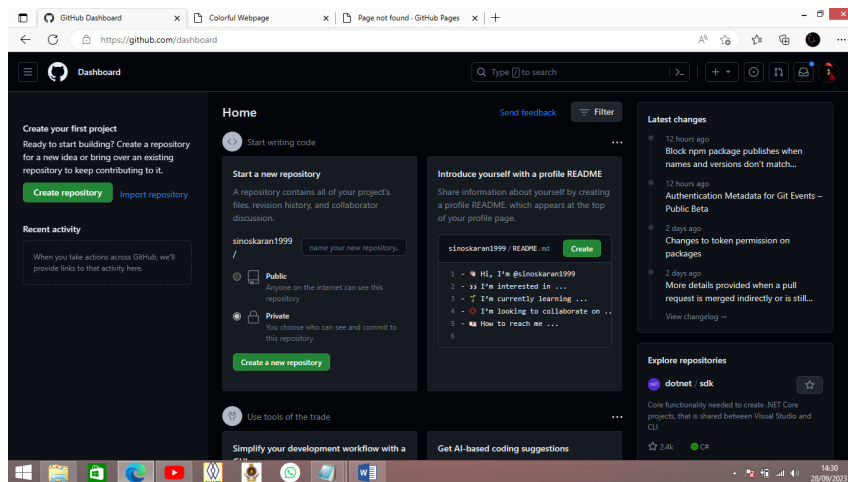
GitHub Dashboard | Colorful Webpage | Page not found · GitHub Pages

https://github.com/dashboard

Dashboard

Type / to search

Create your first project

Ready to start building? Create a repository for a new idea or bring over an existing repository to keep contributing to it.

Create repository  Import repository

Recent activity

When you take actions across GitHub, we'll provide links to that activity here.

Home

Send feedback  Filter

Start writing code

Start a new repository

A repository contains all of your project's files, revision history, and collaborator discussion.

sinoskaran1999 /  name your new repository...

Public
Anyone on the internet can see this repository

Private
You choose who can see and commit to this repository

Create a new repository

Introduce yourself with a profile README

Share information about yourself by creating a profile README, which appears at the top of your profile page.

sinoskaran1999 / README.md  Create

1 - 👋 Hi, I'm @sinoskaran1999
2 - 👀 I'm interested in ...
3 - 🌱 I'm currently learning ...
4 - 💞️ I'm looking to collaborate on ..
5 - 📫 How to reach me ...
6

Use tools of the trade

Simplify your development workflow with a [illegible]

Get AI-based coding suggestions

Latest changes

12 hours ago
Block npm package publishes when names and versions don't match...

12 hours ago
Authentication Metadata for Git Events – Public Beta

2 days ago
Changes to token permission on packages

2 days ago
More details provided when a pull request is merged indirectly or is still...

View changelog →

Explore repositories

dotnet / sdk

Core functionality needed to create .NET Core projects, that is shared between Visual Studio and CLI

2.4k  C#

14:30
28/09/2023